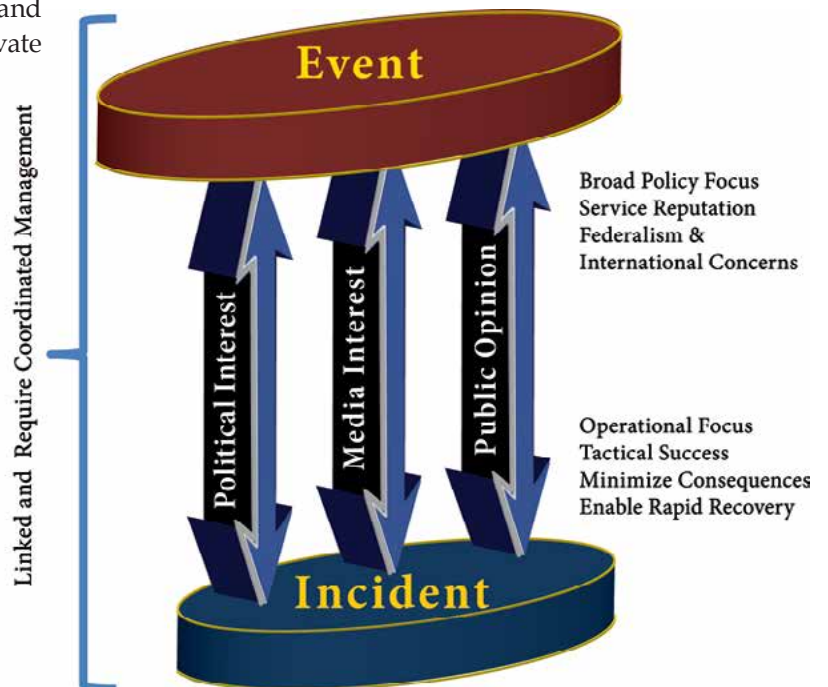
and
vate

Linked and Require Coordinated Management

Event

Political Interest

Media Interest

Public Opinion

Broad Policy Focus
Service Reputation
Federalism &
International Concerns

Operational Focus
Tactical Success
Minimize Consequences
Enable Rapid Recovery

Incident